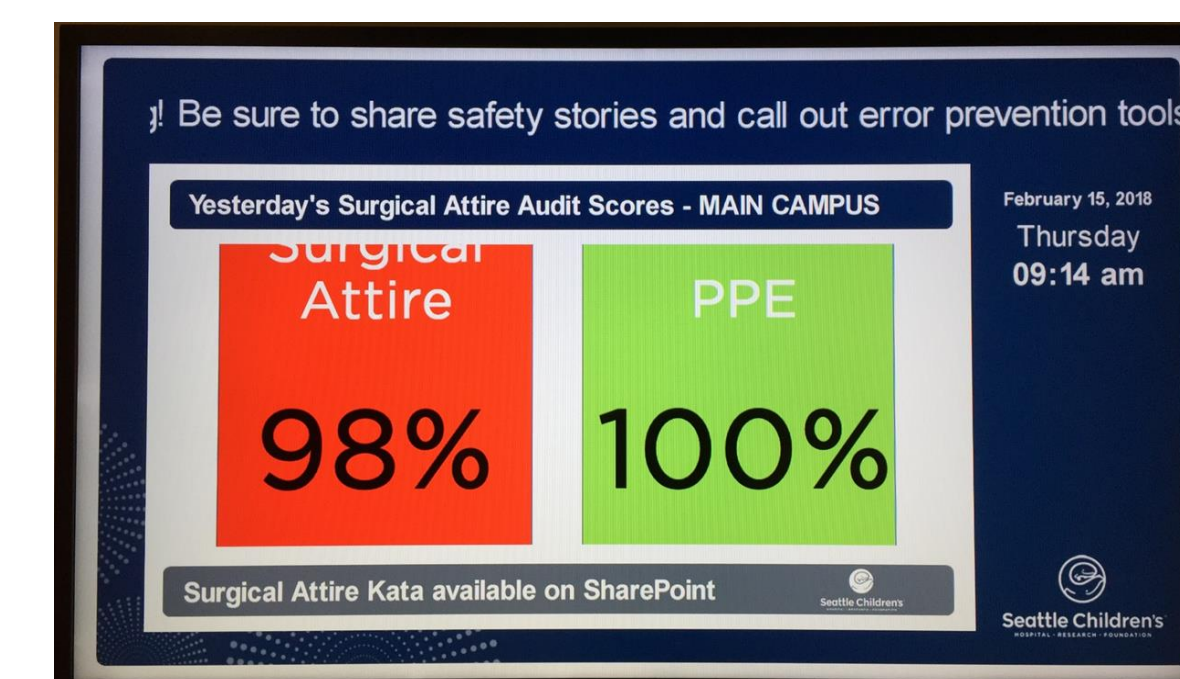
g! Be sure to share safety stories and call out error prevention tools

Yesterday's Surgical Attire Audit Scores - MAIN CAMPUS

Surgical Attire

98%

PPE

100%

Surgical Attire Kata available on SharePoint

Seattle Children's

February 15, 2018
Thursday
09:14 am

Seattle Children's
HOSPITAL · RESEARCH · FOUNDATION